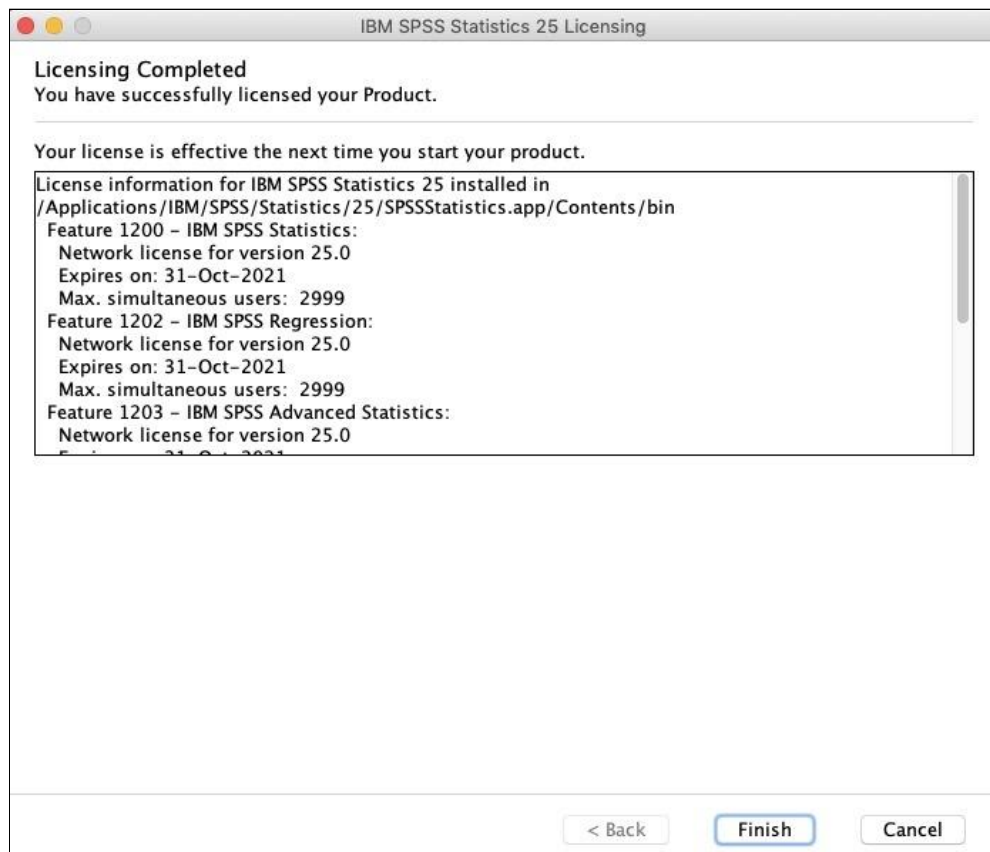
IBM SPSS Statistics 25 Licensing

Licensing Completed
You have successfully licensed your Product.

Your license is effective the next time you start your product.

License information for IBM SPSS Statistics 25 installed in
/Applications/IBM/SPSS/Statistics/25/SPSSStatistics.app/Contents/bin
Feature 1200 - IBM SPSS Statistics:
Network license for version 25.0
Expires on: 31-Oct-2021
Max. simultaneous users: 2999
Feature 1202 - IBM SPSS Regression:
Network license for version 25.0
Expires on: 31-Oct-2021
Max. simultaneous users: 2999
Feature 1203 - IBM SPSS Advanced Statistics:
Network license for version 25.0
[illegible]

< Back
Finish
Cancel